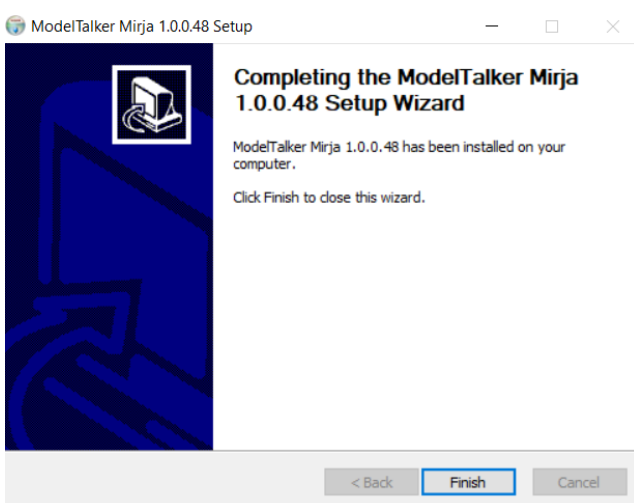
ModelTalker Mirja 1.0.0.48 Setup

Completing the ModelTalker Mirja 1.0.0.48 Setup Wizard

ModelTalker Mirja 1.0.0.48 has been installed on your computer.

Click Finish to close this wizard.

< Back
Finish
Cancel